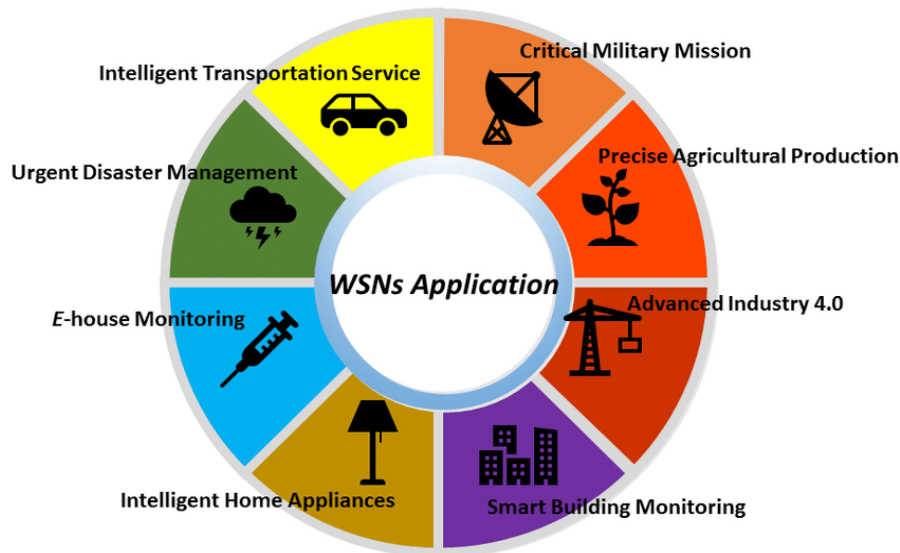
Critical Military Mission

Precise Agricultural Production

Advanced Industry 4.0

Smart Building Monitoring

Intelligent Home Appliances

E-house Monitoring

Urgent Disaster Management

Intelligent Transportation Service

WSNs Application